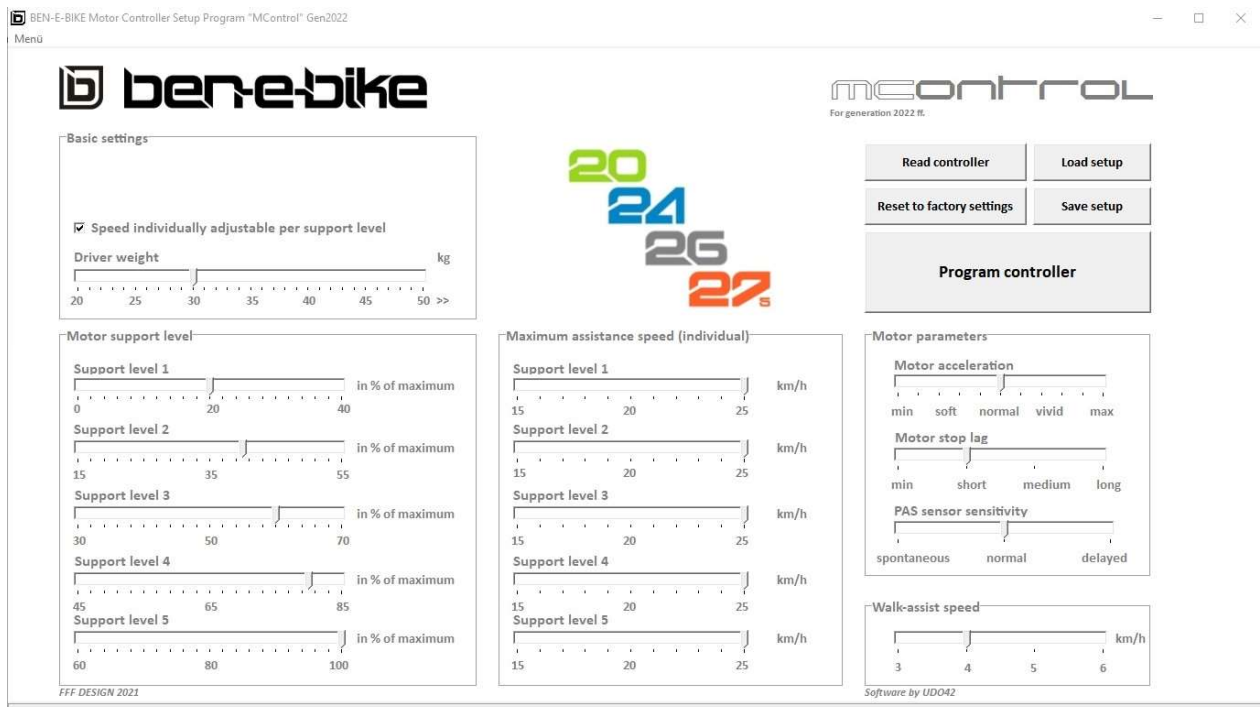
BEN-E-BIKE Motor Controller Setup Program "MControl" Gen2022
Menü

ben-e-bike

mcontrol
For generation 2022 ff.

Basic settings

☑ Speed individually adjustable per support level

Driver weight kg
20 25 30 35 40 45 50 >>

20
24
26
27.5

Read controller
Load setup
Reset to factory settings
Save setup
Program controller

Motor support level

Support level 1 in % of maximum
0 20 40

Support level 2 in % of maximum
15 35 55

Support level 3 in % of maximum
30 50 70

Support level 4 in % of maximum
45 65 85

Support level 5 in % of maximum
60 80 100

Maximum assistance speed (individual)

Support level 1 km/h
15 20 25

Support level 2 km/h
15 20 25

Support level 3 km/h
15 20 25

Support level 4 km/h
15 20 25

Support level 5 km/h
15 20 25

Motor parameters

Motor acceleration
min soft normal vivid max

Motor stop lag
min short medium long

PAS sensor sensitivity
spontaneous normal delayed

Walk-assist speed
km/h
3 4 5 6

FFF DESIGN 2021

Software by UDO42